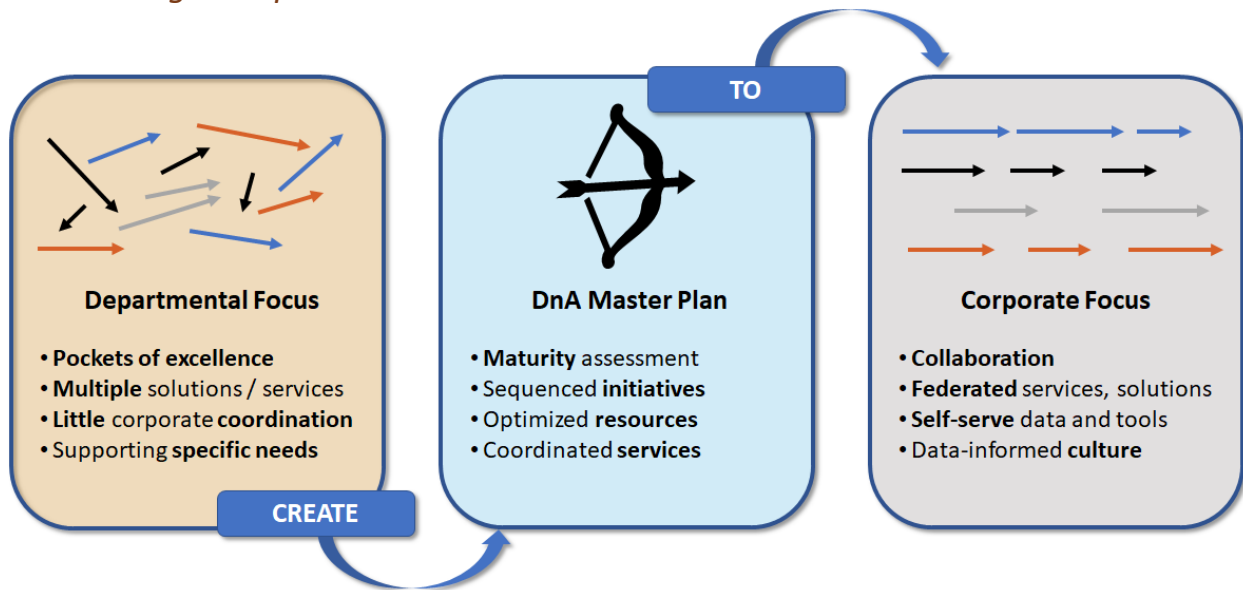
Departmental Focus

• **Pockets of excellence**
• **Multiple** solutions / services
• **Little** corporate **coordination**
• Supporting **specific needs**

CREATE

TO

DnA Master Plan

• **Maturity** assessment
• Sequenced **initiatives**
• Optimized **resources**
• Coordinated **services**

Corporate Focus

• **Collaboration**
• **Federated** services, solutions
• **Self-serve** data and tools
• Data-informed **culture**